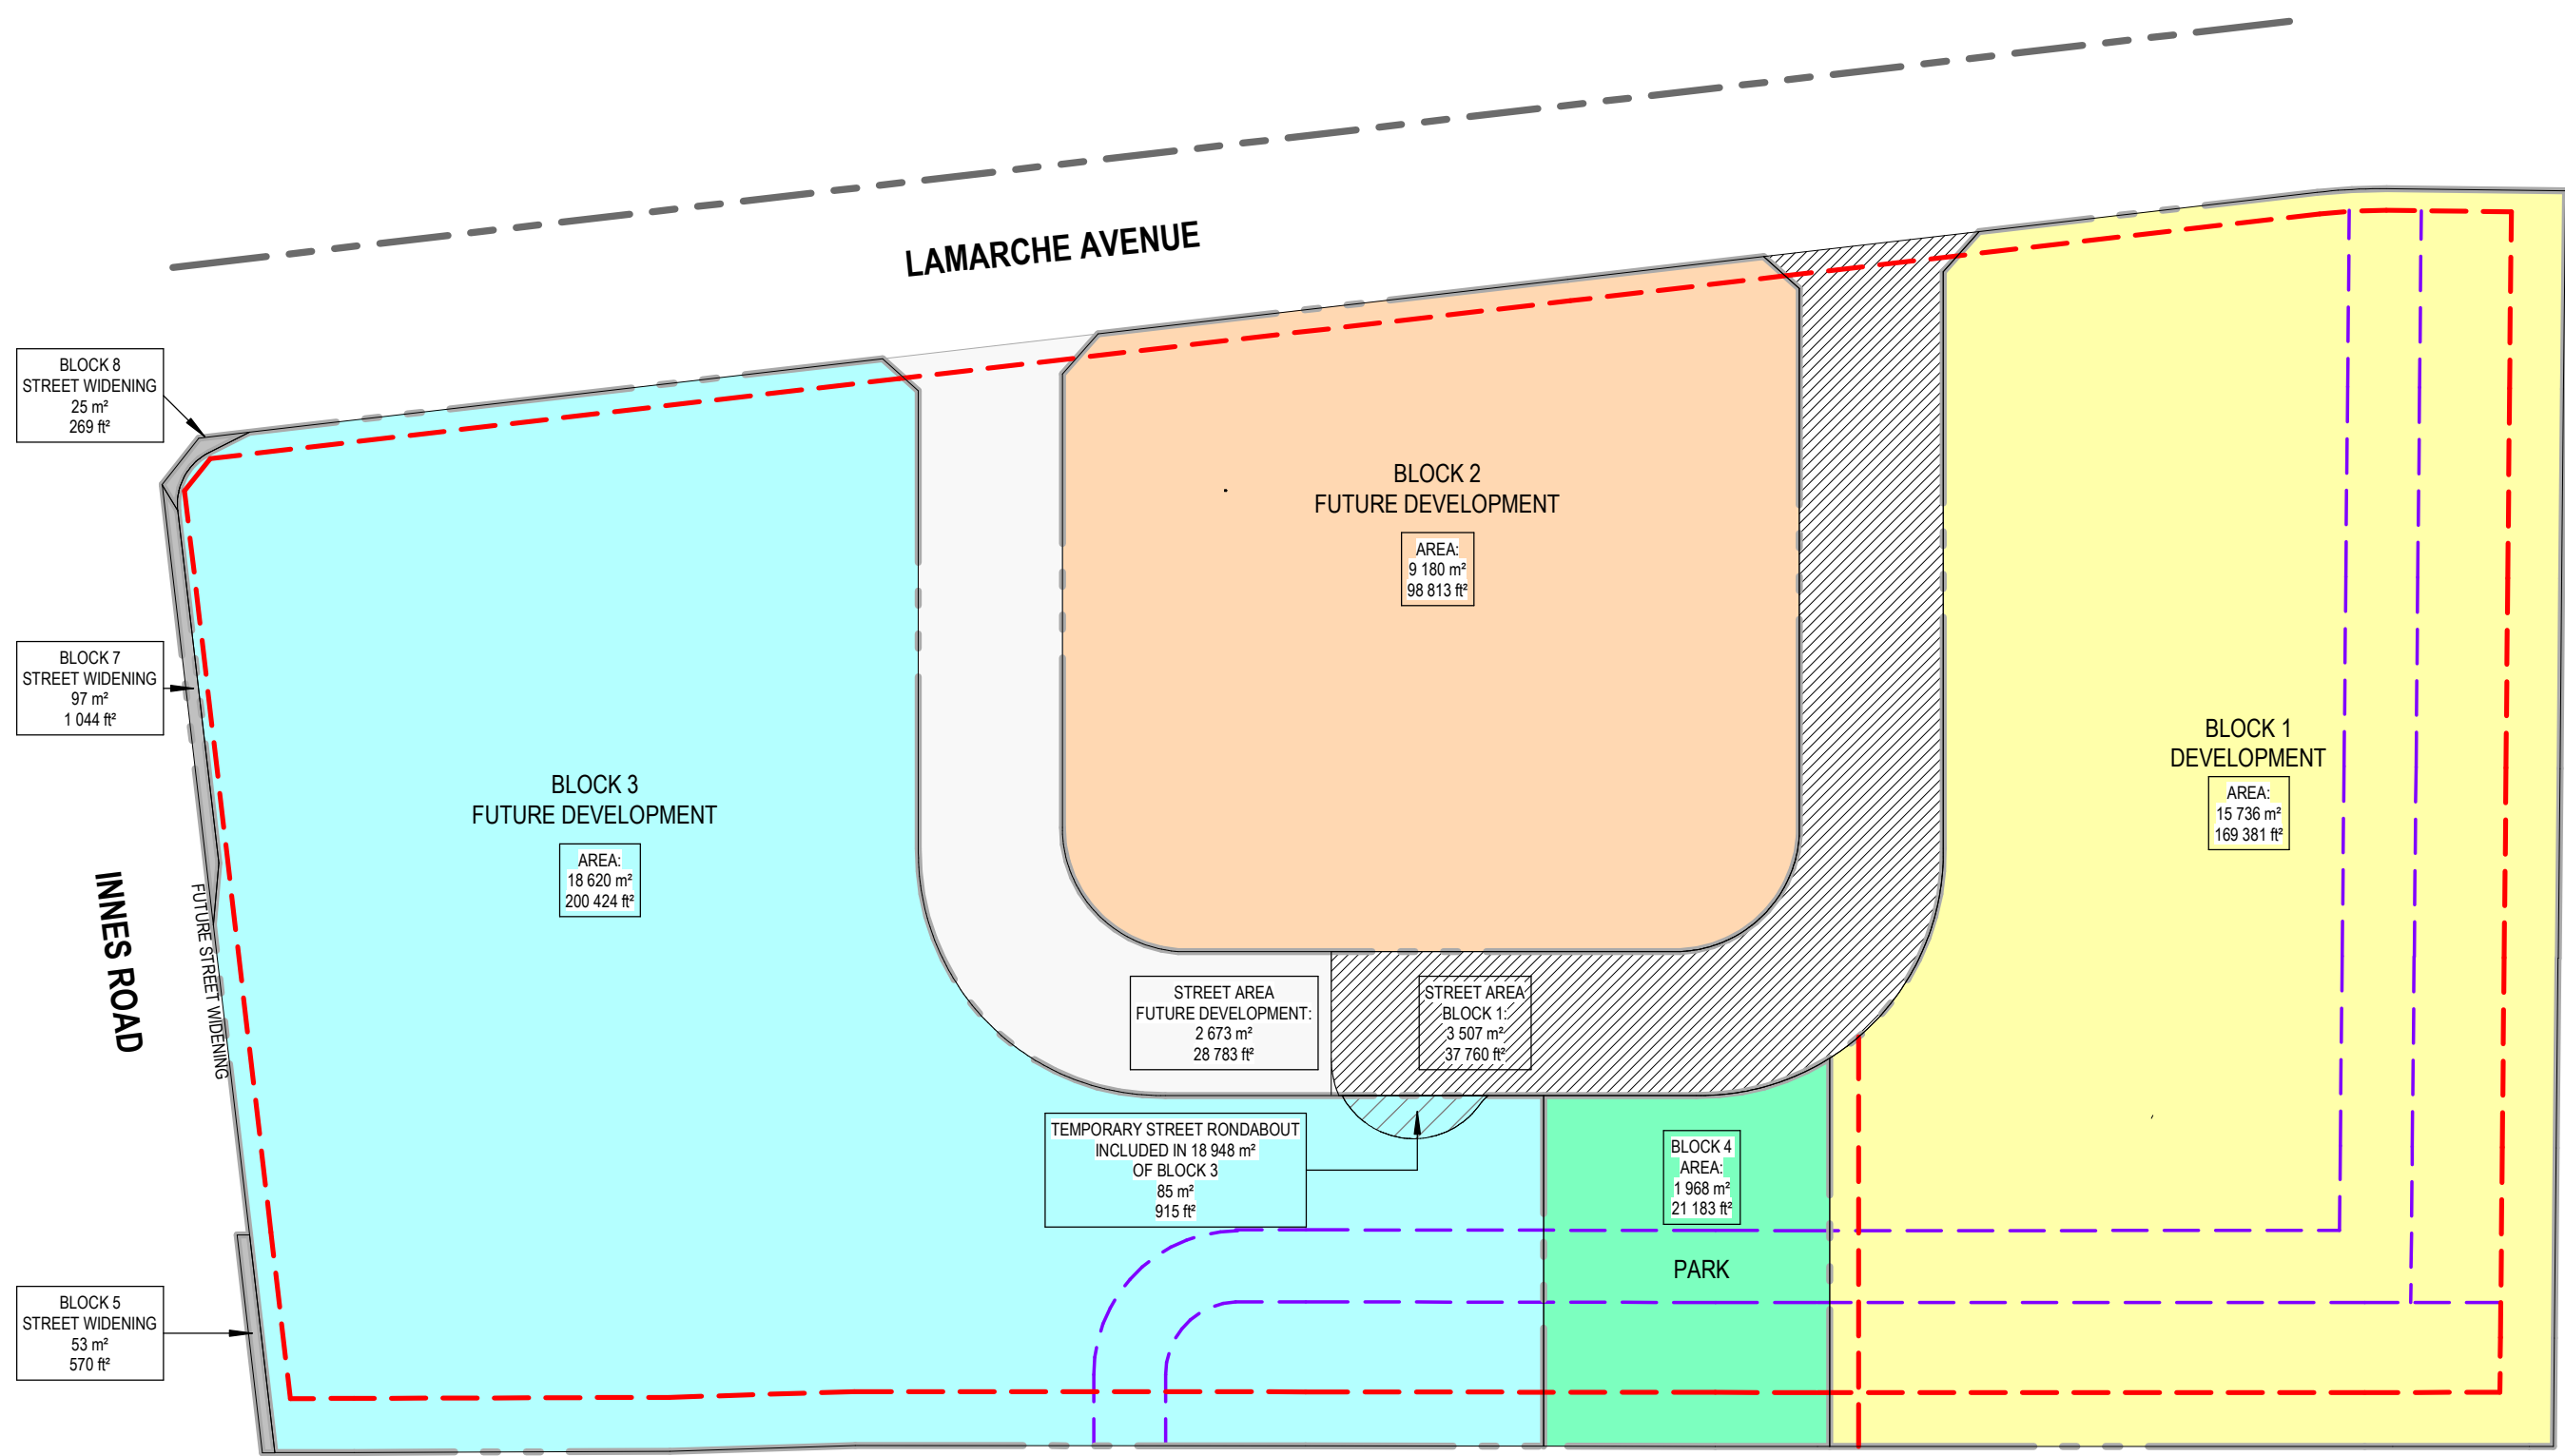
LAMARCHE AVENUE

BLOCK 8
STREET WIDENING
25 m²
269 ft²

BLOCK 2
FUTURE DEVELOPMENT
AREA:
9 180 m²
98 813 ft²

BLOCK 7
STREET WIDENING
97 m²
1 044 ft²

BLOCK 1
DEVELOPMENT
AREA:
15 736 m²
169 381 ft²

BLOCK 3
FUTURE DEVELOPMENT
AREA:
18 620 m²
200 424 ft²

INNES ROAD

FUTURE STREET WIDENING

STREET AREA
FUTURE DEVELOPMENT:
2 673 m²
28 783 ft²

STREET AREA
BLOCK 1:
3 507 m²
37 760 ft²

TEMPORARY STREET RONDABOUT
INCLUDED IN 18 948 m²
OF BLOCK 3
85 m²
915 ft²

BLOCK 4
AREA:
1 968 m²
21 183 ft²

PARK

BLOCK 5
STREET WIDENING
53 m²
570 ft²